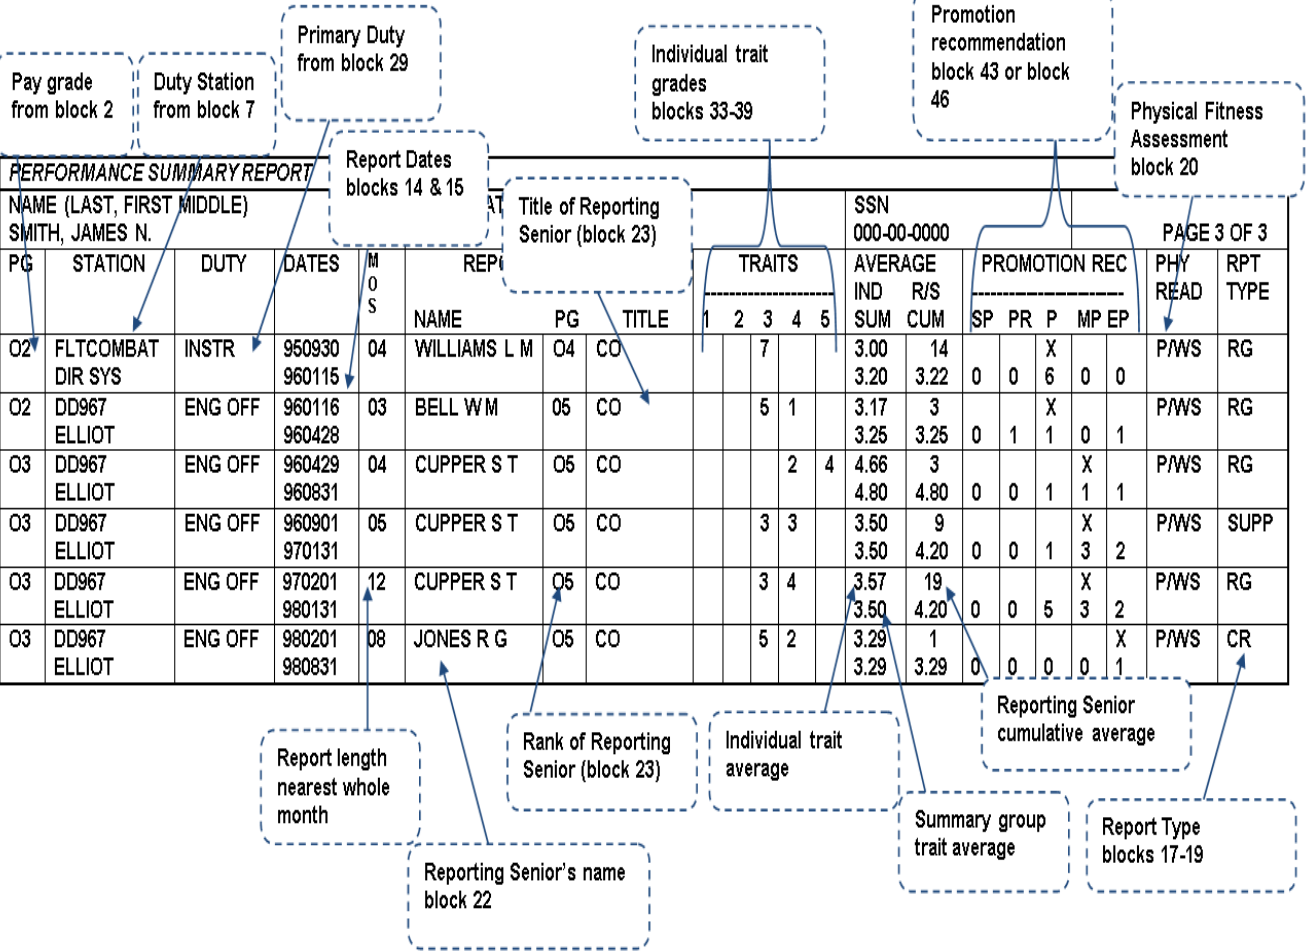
Pay grade from block 2

Duty Station from block 7

Primary Duty from block 29

Report Dates blocks 14 & 15

Individual trait grades blocks 33-39

Promotion recommendation block 43 or block 46

Physical Fitness Assessment block 20

Title of Reporting Senior (block 23)

PERFORMANCE SUMMARY REPORT

NAME (LAST, FIRST MIDDLE)
SMITH, JAMES N.

SSN
000-00-0000

PAGE 3 OF 3

| PG | STATION | DUTY | DATES | MOS | REP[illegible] NAME | PG | TITLE | TRAITS 1 | 2 | 3 | 4 | 5 | AVERAGE IND SUM | R/S CUM | PROMOTION REC SP | PR | P | MP | EP | PHY READ | RPT TYPE |
|---|---|---|---|---|---|---|---|---|---|---|---|---|---|---|---|---|---|---|---|---|---|
| O2 | FLTCOMBAT DIR SYS | INSTR | 950930 960115 | 04 | WILLIAMS L M | O4 | CO | | | 7 | | | 3.00 3.20 | 14 3.22 | 0 | 0 | X 6 | 0 | 0 | P/WS | RG |
| O2 | DD967 ELLIOT | ENG OFF | 960116 960428 | 03 | BELL W M | 05 | CO | | | 5 | 1 | | 3.17 3.25 | 3 3.25 | 0 | 1 | X 1 | 0 | 1 | P/WS | RG |
| O3 | DD967 ELLIOT | ENG OFF | 960429 960831 | 04 | CUPPER S T | O5 | CO | | | | 2 | 4 | 4.66 4.80 | 3 4.80 | 0 | 0 | 1 | X 1 | 1 | P/WS | RG |
| O3 | DD967 ELLIOT | ENG OFF | 960901 970131 | 05 | CUPPER S T | O5 | CO | | | 3 | 3 | | 3.50 3.50 | 9 4.20 | 0 | 0 | 1 | X 3 | 2 | P/WS | SUPP |
| O3 | DD967 ELLIOT | ENG OFF | 970201 980131 | 12 | CUPPER S T | O5 | CO | | | 3 | 4 | | 3.57 3.50 | 19 4.20 | 0 | 0 | 5 | X 3 | 2 | P/WS | RG |
| O3 | DD967 ELLIOT | ENG OFF | 980201 980831 | 08 | JONES R G | O5 | CO | | | 5 | 2 | | 3.29 3.29 | 1 3.29 | 0 | 0 | 0 | 0 | X 1 | P/WS | CR |

Report length nearest whole month

Reporting Senior's name block 22

Rank of Reporting Senior (block 23)

Individual trait average

Summary group trait average

Reporting Senior cumulative average

Report Type blocks 17-19